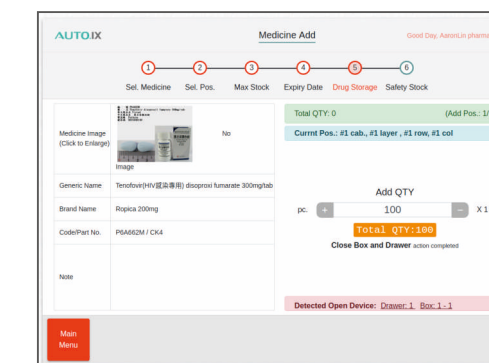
AUTO.IX

Medicine Add

Good Day, AaronLin pharma

1 Sel. Medicine
2 Sel. Pos.
3 Max Stock
4 Expiry Date
5 Drug Storage
6 Safety Stock

| | | |
|---|---|---|
| Medicine Image (Click to Enlarge) | Image | No |
| Generic Name | Tenofovir(HIV感染專用) disoproxi fumarate 300mg/tab | |
| Brand Name | Ropica 200mg | |
| Code/Part No. | P6A662M / CK4 | |
| Note | | |

Total QTY: 0

(Add Pos.: 1/

Currnt Pos.: #1 cab., #1 layer , #1 row, #1 col

Add QTY

pc. + 100 − X 1

Total QTY:100

Close Box and Drawer action completed

Detected Open Device: Drawer: 1 Box: 1 - 1

Main Menu